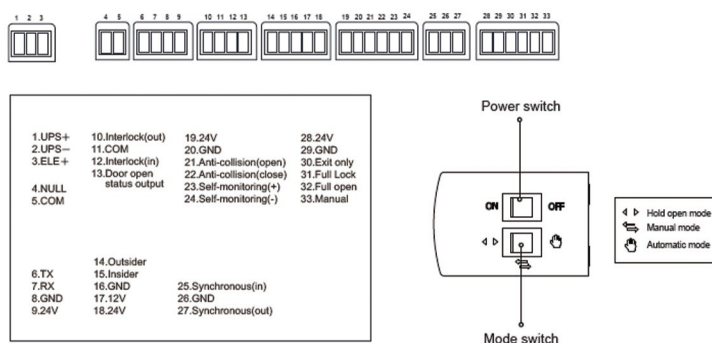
1 2 3 4 5 6 7 8 9 10 11 12 13 14 15 16 17 18 19 20 21 22 23 24 25 26 27 28 29 30 31 32 33

1.UPS+
2.UPS−
3.ELE+

4.NULL
5.COM

6.TX
7.RX
8.GND
9.24V

10.Interlock(out)
11.COM
12.Interlock(in)
13.Door open status output

14.Outsider
15.Insider
16.GND
17.12V
18.24V

19.24V
20.GND
21.Anti-collision(open)
22.Anti-collision(close)
23.Self-monitoring(+)
24.Self-monitoring(-)

25.Synchronous(in)
26.GND
27.Synchronous(out)

28.24V
29.GND
30.Exit only
31.Full Lock
32.Full open
33.Manual

Power switch

ON

OFF

Mode switch

Hold open mode
Manual mode
Automatic mode